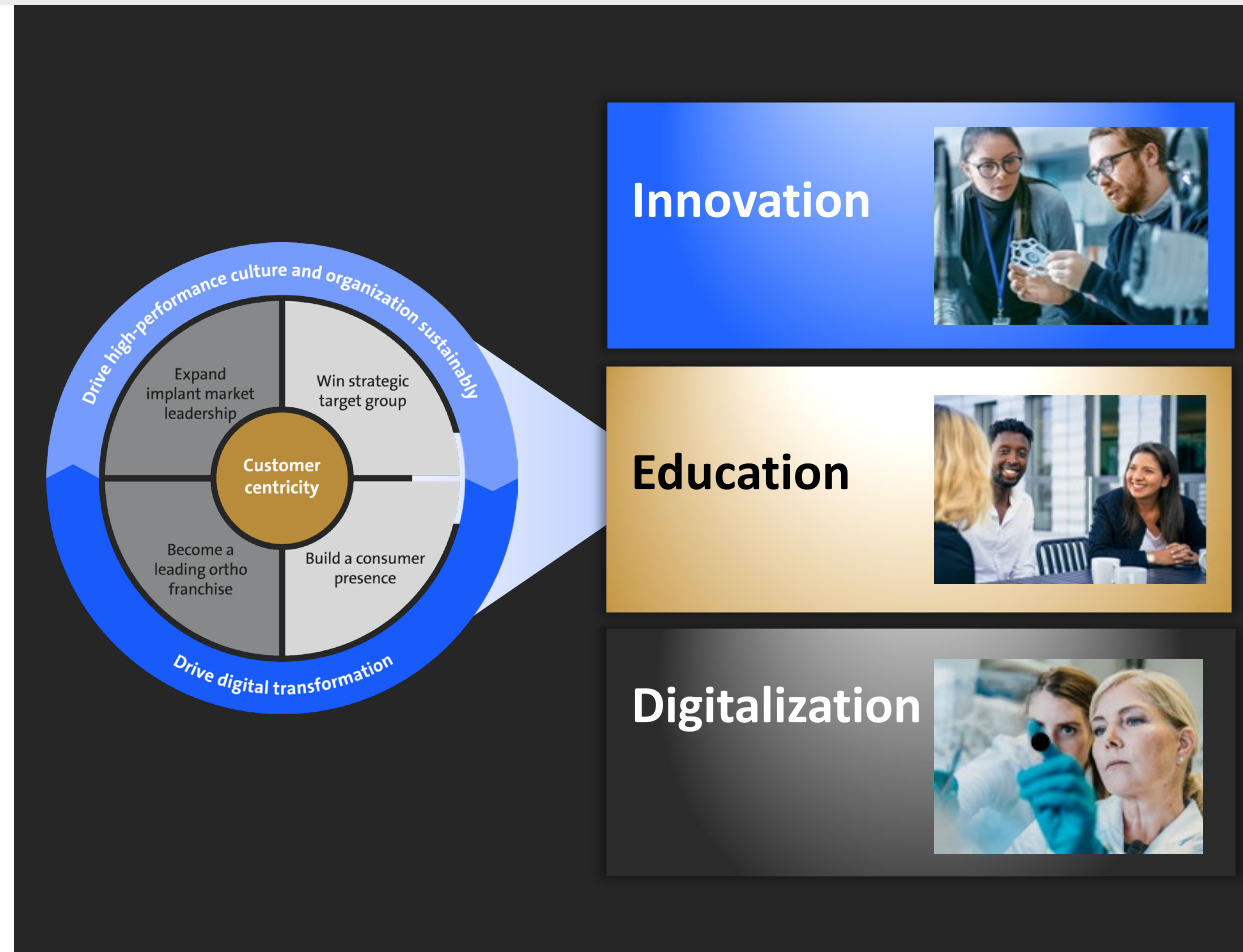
Drive high-performance culture and organization sustainably

Expand implant market leadership

Win strategic target group

Customer centricity

Become a leading ortho franchise

Build a consumer presence

Drive digital transformation

Innovation

Education

Digitalization